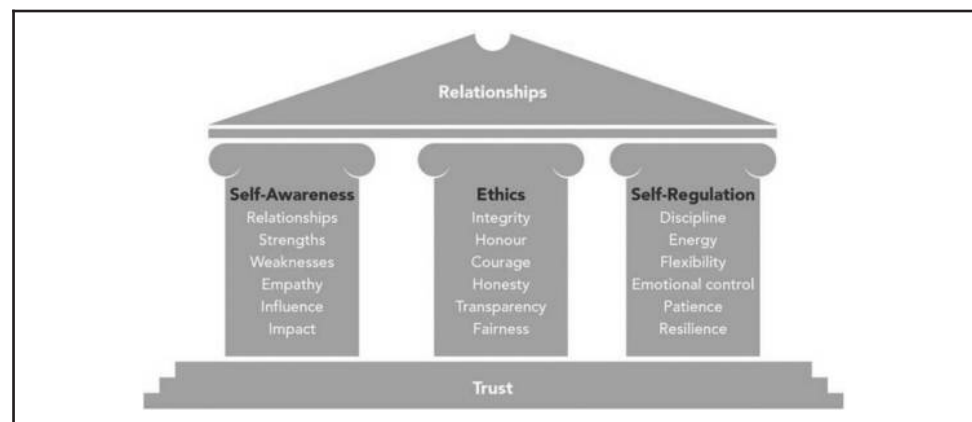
Relationships

Self-Awareness
Relationships
Strengths
Weaknesses
Empathy
Influence
Impact

Ethics
Integrity
Honour
Courage
Honesty
Transparency
Fairness

Self-Regulation
Discipline
Energy
Flexibility
Emotional control
Patience
Resilience

Trust